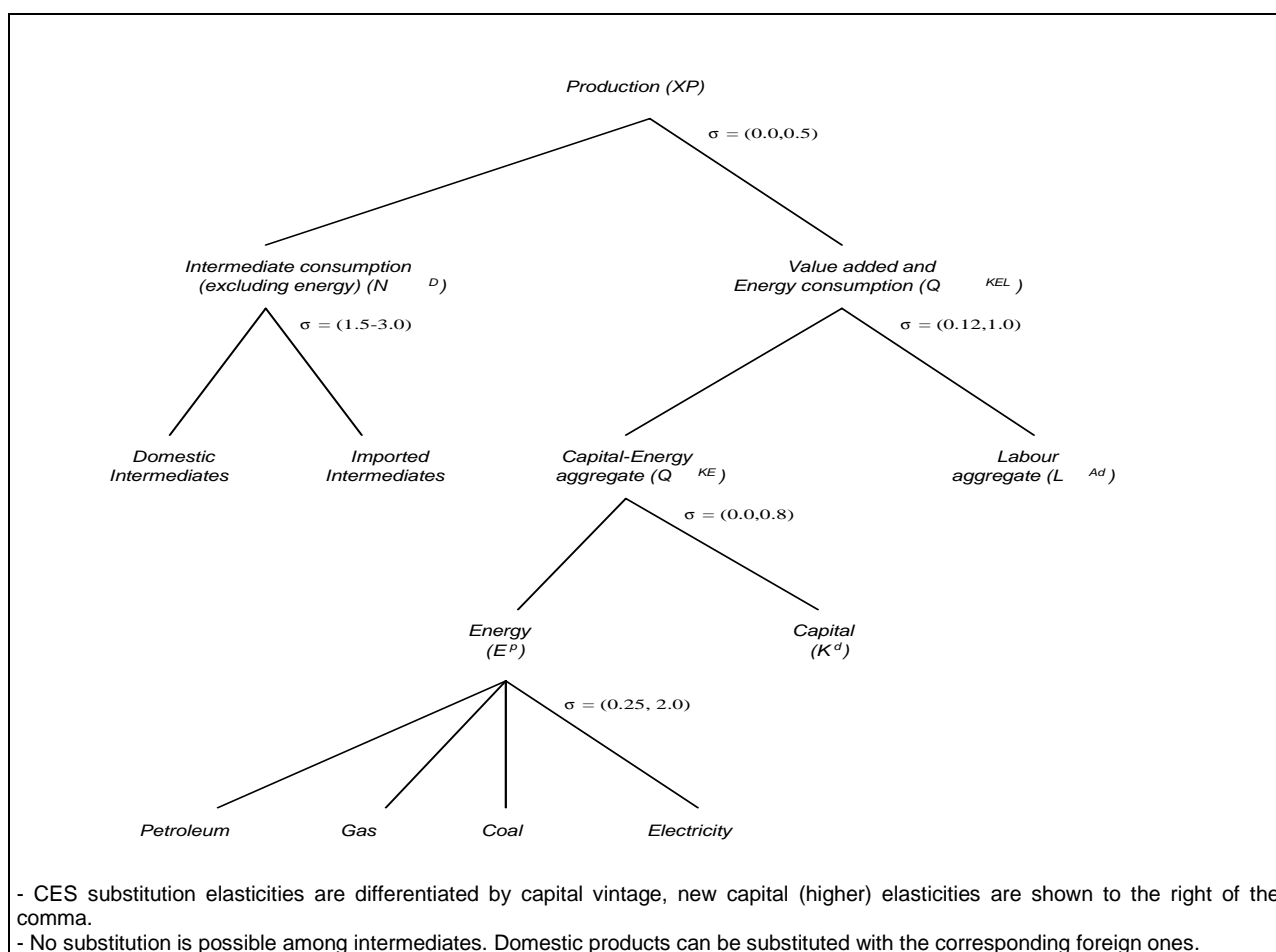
Production (XP)

$\sigma = (0.0,0.5)$

Intermediate consumption (excluding energy) ($N^D$)

$\sigma = (1.5\text{-}3.0)$

Value added and Energy consumption ($Q^{KEL}$)

$\sigma = (0.12,1.0)$

Domestic Intermediates

Imported Intermediates

Capital-Energy aggregate ($Q^{KE}$)

$\sigma = (0.0,0.8)$

Labour aggregate ($L^{Ad}$)

Energy ($E^p$)

Capital ($K^d$)

$\sigma = (0.25, 2.0)$

Petroleum

Gas

Coal

Electricity

- CES substitution elasticities are differentiated by capital vintage, new capital (higher) elasticities are shown to the right of the comma.
- No substitution is possible among intermediates. Domestic products can be substituted with the corresponding foreign ones.